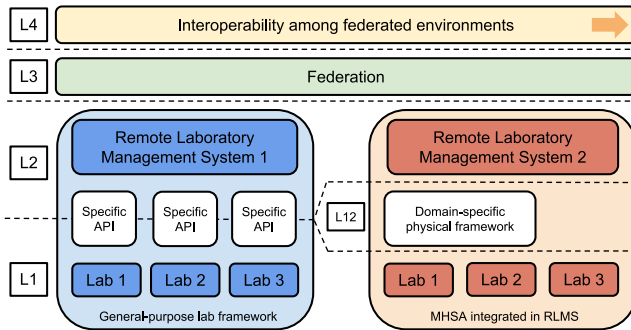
L4

Interoperability among federated environments

L3

Federation

L2

Remote Laboratory Management System 1

Specific API

Specific API

Specific API

L1

Lab 1

Lab 2

Lab 3

General-purpose lab framework

L12

Remote Laboratory Management System 2

Domain-specific physical framework

Lab 1

Lab 2

Lab 3

MHSA integrated in RLMS